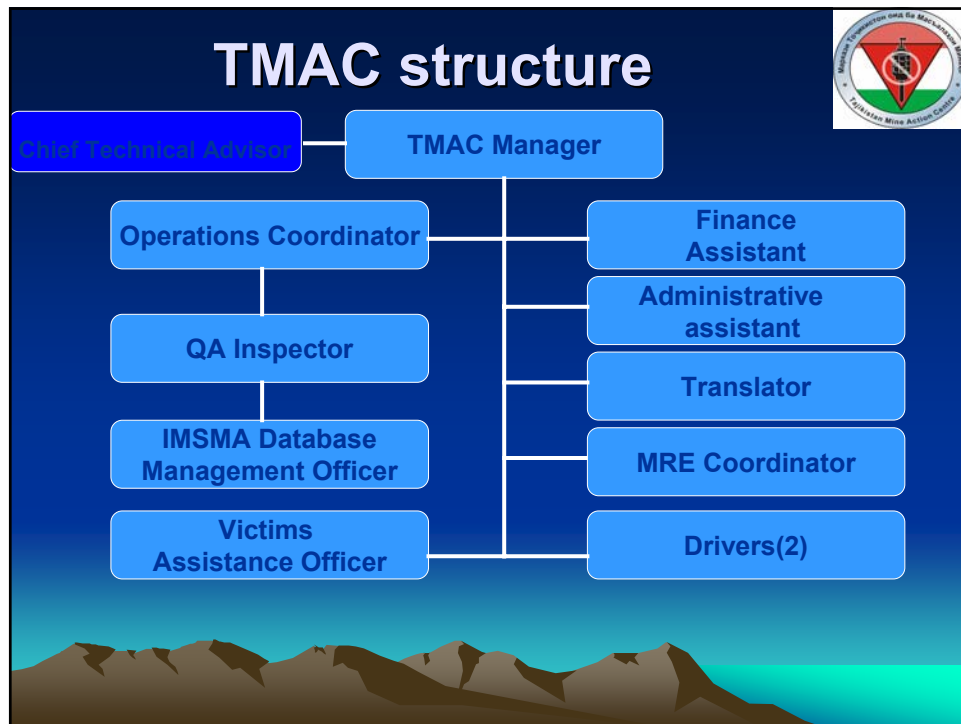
TMAC structure

Tajikistan Mine Action Centre

Chief Technical Advisor

TMAC Manager

Operations Coordinator

Finance Assistant

Administrative assistant

QA Inspector

Translator

IMSMA Database Management Officer

MRE Coordinator

Victims Assistance Officer

Drivers(2)